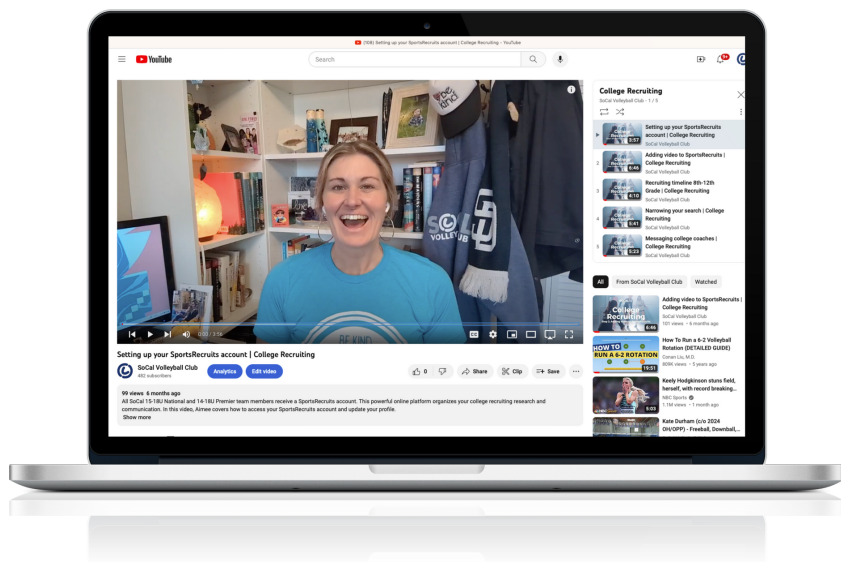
(108) Setting up your SportsRecruits account | College Recruiting - YouTube

YouTube

Search

9+

BE KIND

SoCal VOLLEYBALL CLUB

0:01 / 2:56

Setting up your SportsRecruits account | College Recruiting

SoCal Volleyball Club
480 subscribers

Analytics

Edit video

0

Share

Clip

Save

99 views 6 months ago
All SoCal 15-18U National and 14-18U Premier team members receive a SportsRecruits account. This powerful online platform organizes your college recruiting research and communication. In this video, Aimee covers how to access your SportsRecruits account and update your profile.
Show more

College Recruiting
SoCal Volleyball Club - 1 / 5

Setting up your SportsRecruits account | College Recruiting
SoCal Volleyball Club
2:57

2 Adding video to SportsRecruits | College Recruiting
SoCal Volleyball Club
6:46

3 Recruiting timeline 8th-12th Grade | College Recruiting
SoCal Volleyball Club
4:10

4 Narrowing your search | College Recruiting
SoCal Volleyball Club
6:41

5 Messaging college coaches | College Recruiting
SoCal Volleyball Club
2:23

All From SoCal Volleyball Club Watched

College Recruiting
Adding video to SportsRecruits | College Recruiting
SoCal Volleyball Club
101 views • 6 months ago
6:46

HOW TO RUN A 6-2 ROTATION
How To Run a 6-2 Volleyball Rotation (DETAILED GUIDE)
Coman Liu, M.D.
1.1M views • 3 years ago
19:51

Keely Hodgkinson stuns field, herself, with record breaking...
NBC Sports
1.1M views • 1 month ago
5:03

Kate Durham (c/o 2024 OH/OPP) - Freeball, Downball,...